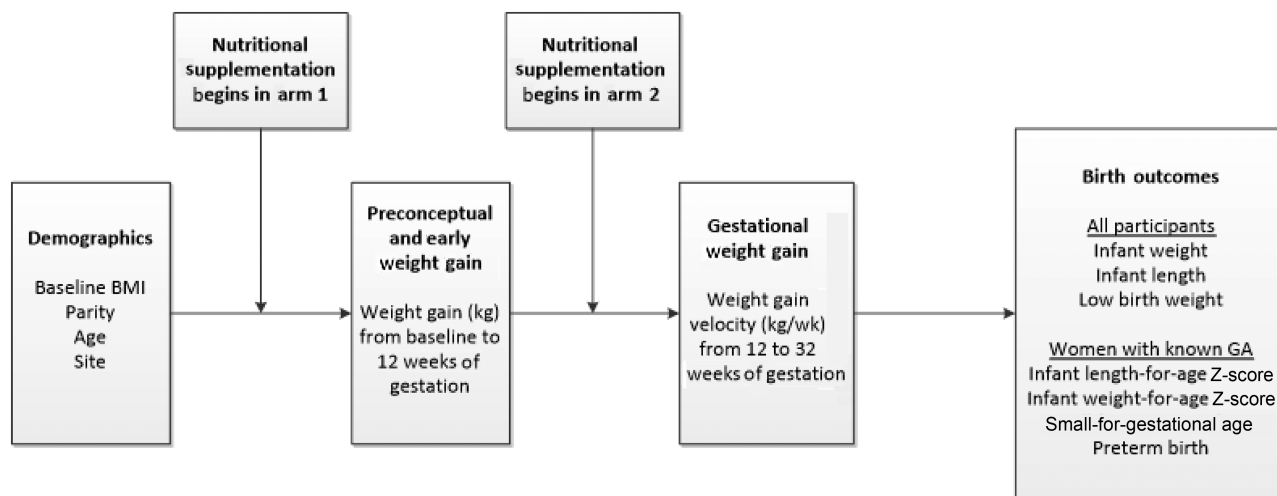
Nutritional supplementation begins in arm 1

Nutritional supplementation begins in arm 2

Demographics

Baseline BMI
Parity
Age
Site

Preconceptual and early weight gain

Weight gain (kg) from baseline to 12 weeks of gestation

Gestational weight gain

Weight gain velocity (kg/wk) from 12 to 32 weeks of gestation

Birth outcomes

All participants
Infant weight
Infant length
Low birth weight

Women with known GA
Infant length-for-age Z-score
Infant weight-for-age Z-score
Small-for-gestational age
Preterm birth